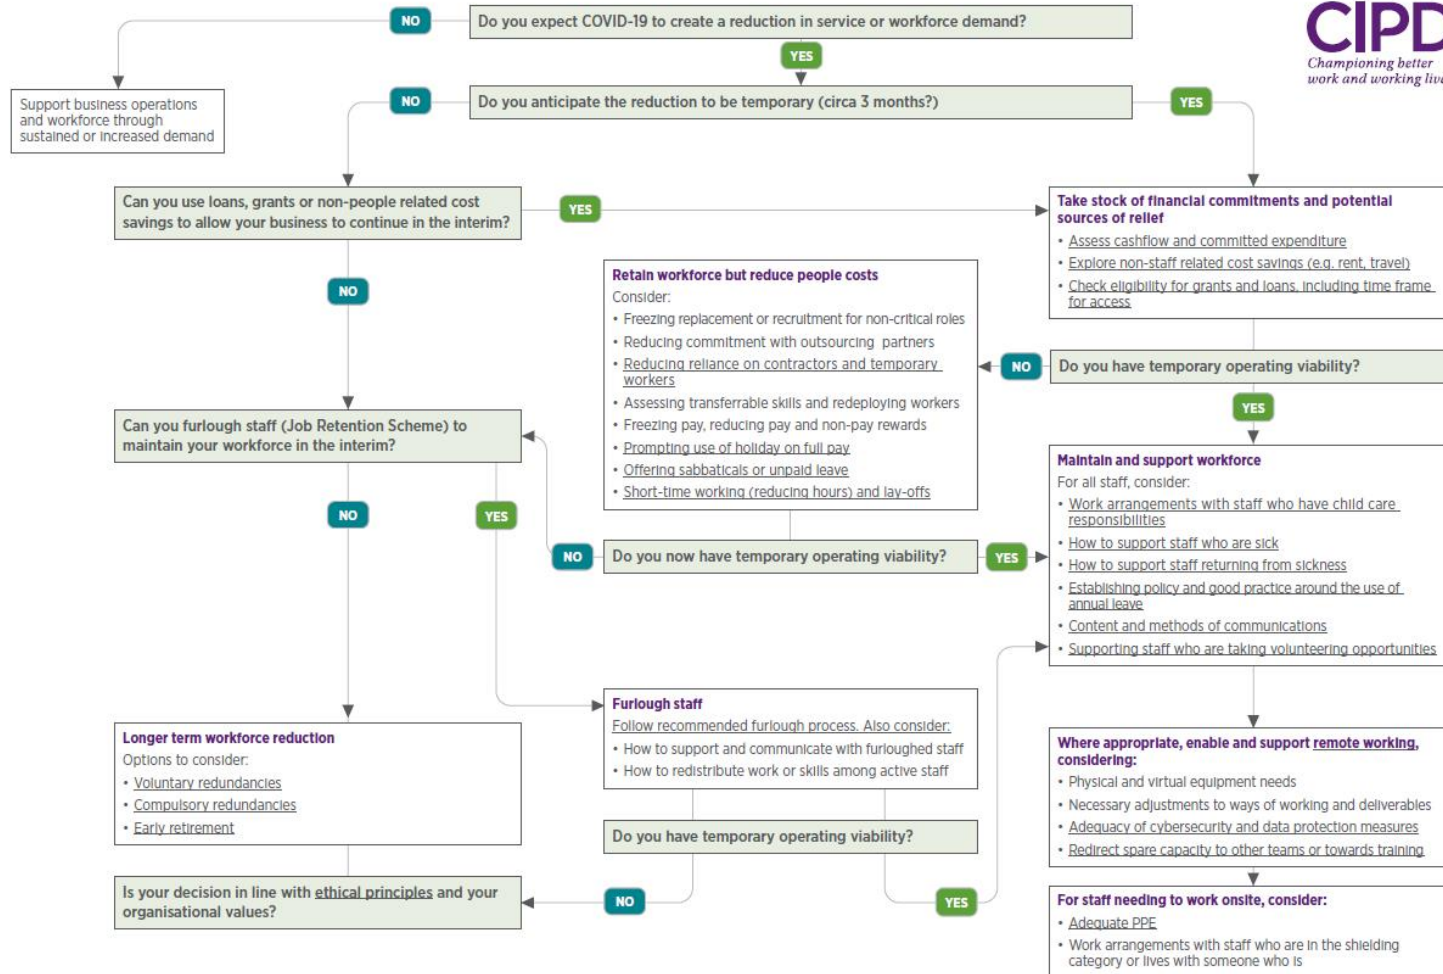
CIPD
Championing better work and working liv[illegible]

NO

Do you expect COVID-19 to create a reduction in service or workforce demand?

YES

Support business operations and workforce through sustained or increased demand

NO

Do you anticipate the reduction to be temporary (circa 3 months?)

YES

Can you use loans, grants or non-people related cost savings to allow your business to continue in the interim?

YES

Take stock of financial commitments and potential sources of relief
• Assess cashflow and committed expenditure
• Explore non-staff related cost savings (e.g. rent, travel)
• Check eligibility for grants and loans, including time frame for access

NO

Retain workforce but reduce people costs
Consider:
• Freezing replacement or recruitment for non-critical roles
• Reducing commitment with outsourcing partners
• Reducing reliance on contractors and temporary workers
• Assessing transferrable skills and redeploying workers
• Freezing pay, reducing pay and non-pay rewards
• Prompting use of holiday on full pay
• Offering sabbaticals or unpaid leave
• Short-time working (reducing hours) and lay-offs

NO

Do you have temporary operating viability?

YES

Can you furlough staff (Job Retention Scheme) to maintain your workforce in the interim?

Maintain and support workforce
For all staff, consider:
• Work arrangements with staff who have child care responsibilities
• How to support staff who are sick
• How to support staff returning from sickness
• Establishing policy and good practice around the use of annual leave
• Content and methods of communications
• Supporting staff who are taking volunteering opportunities

NO

YES

NO

Do you now have temporary operating viability?

YES

Furlough staff
Follow recommended furlough process. Also consider:
• How to support and communicate with furloughed staff
• How to redistribute work or skills among active staff

Longer term workforce reduction
Options to consider:
• Voluntary redundancies
• Compulsory redundancies
• Early retirement

Where appropriate, enable and support remote working, considering:
• Physical and virtual equipment needs
• Necessary adjustments to ways of working and deliverables
• Adequacy of cybersecurity and data protection measures
• Redirect spare capacity to other teams or towards training

Do you have temporary operating viability?

Is your decision in line with ethical principles and your organisational values?

NO

YES

For staff needing to work onsite, consider:
• Adequate PPE
• Work arrangements with staff who are in the shielding category or lives with someone who is